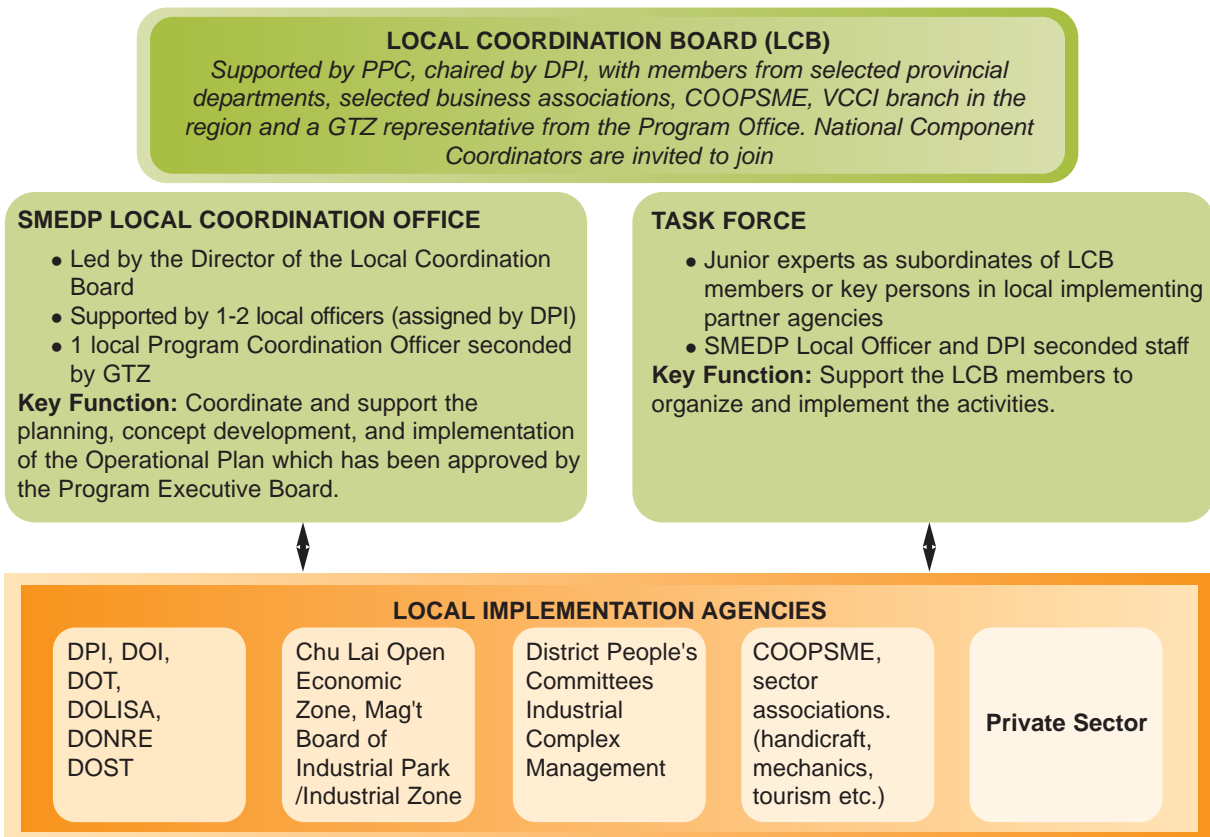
LOCAL COORDINATION BOARD (LCB)
Supported by PPC, chaired by DPI, with members from selected provincial departments, selected business associations, COOPSME, VCCI branch in the region and a GTZ representative from the Program Office. National Component Coordinators are invited to join

SMEDP LOCAL COORDINATION OFFICE

- Led by the Director of the Local Coordination Board
- Supported by 1-2 local officers (assigned by DPI)
- 1 local Program Coordination Officer seconded by GTZ

**Key Function:** Coordinate and support the planning, concept development, and implementation of the Operational Plan which has been approved by the Program Executive Board.

TASK FORCE

- Junior experts as subordinates of LCB members or key persons in local implementing partner agencies
- SMEDP Local Officer and DPI seconded staff

**Key Function:** Support the LCB members to organize and implement the activities.

LOCAL IMPLEMENTATION AGENCIES

DPI, DOI, DOT, DOLISA, DONRE DOST

Chu Lai Open Economic Zone, Mag't Board of Industrial Park /Industrial Zone

District People's Committees Industrial Complex Management

COOPSME, sector associations. (handicraft, mechanics, tourism etc.)

Private Sector